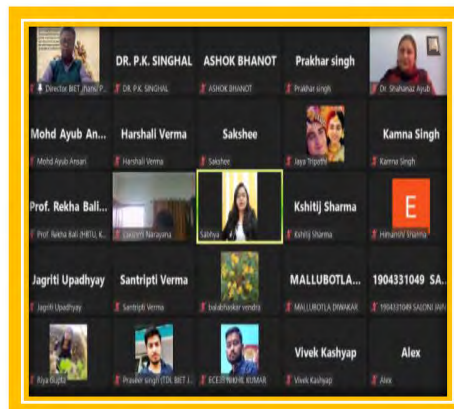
Director BIET Jhansi P...

DR. P.K. SINGHAL
DR. P.K. SINGHAL

ASHOK BHANOT
ASHOK BHANOT

Prakhar singh
Prakhar singh

Dr. Shahanaz Ayub

Mohd Ayub An...
Mohd Ayub Ansari

Harshali Verma
Harshali Verma

Sakshee
Sakshee

Jaya Tripathi

Kamna Singh
Kamna Singh

Prof. Rekha Ball...
Prof. Rekha Bali (HBTU, K...

Lakshmi Narayana

Sabhya

Kshitij Sharma
Kshitij Sharma

E
Himanshi Sharma

Jagriti Upadhyay
Jagriti Upadhyay

Santripti Verma
Santripti Verma

balabhaskar vendra

MALLUBOTLA...
MALLUBOTLA DIWAKAR

1904331049 SA...
1904331049 SALONI JAI...

Riya Gupta

Praveer singh (TDL BIET J...

ECE35 NIKHIL KUMAR

Vivek Kashyap
Vivek Kashyap

Alex
Alex